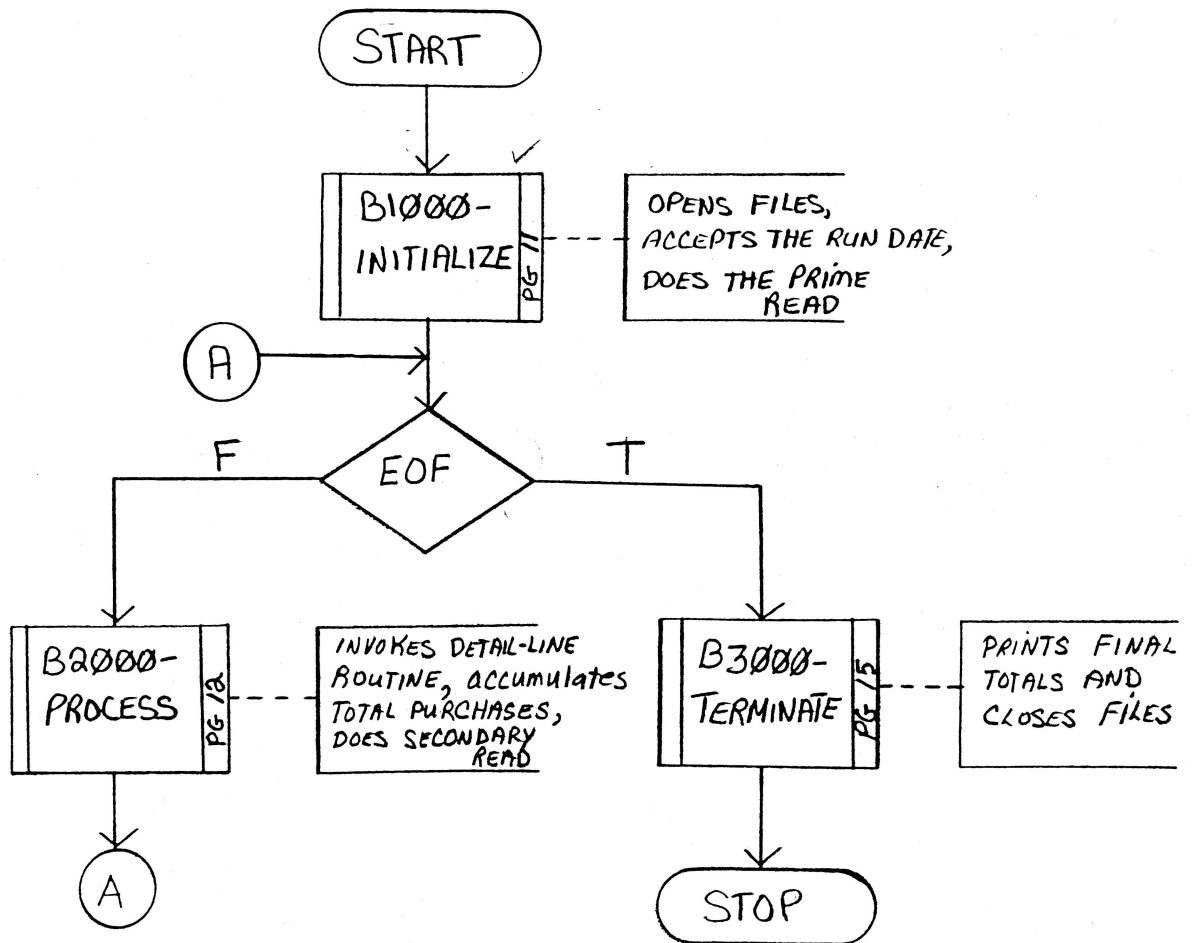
START

B1ØØØ-
INITIALIZE
PG 11

OPENS FILES,
ACCEPTS THE RUN DATE,
DOES THE PRIME
READ

A

EOF

F

T

B2ØØØ-
PROCESS
PG 12

INVOKES DETAIL-LINE
ROUTINE, accumulates
TOTAL PURCHASES,
DOES SECONDARY
READ

B3ØØØ-
TERMINATE
PG 15

PRINTS FINAL
TOTALS AND
CLOSES FILES

A

STOP